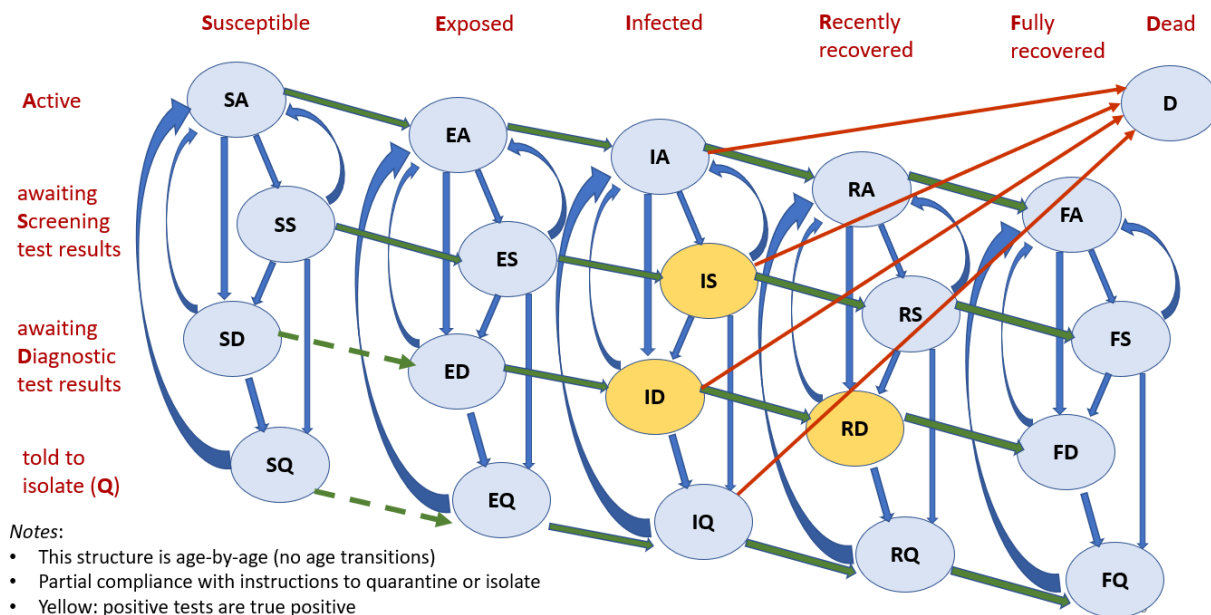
Susceptible Exposed Infected Recently recovered Fully recovered Dead

Active

awaiting Screening test results

awaiting Diagnostic test results

told to isolate (Q)

SA EA IA RA FA D

SS ES IS RS FS

SD ED ID RD FD

SQ EQ IQ RQ FQ

Notes:
• This structure is age-by-age (no age transitions)
• Partial compliance with instructions to quarantine or isolate
• Yellow: positive tests are true positive